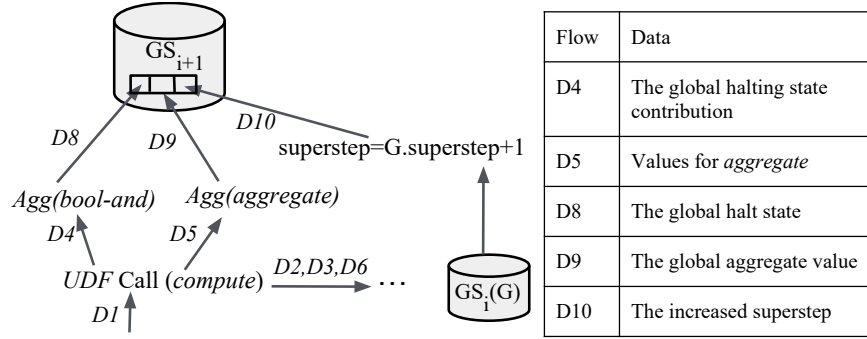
$GS_{i+1}$

D8

D9

D10

superstep=G.superstep+1

Agg(bool-and)

Agg(aggregate)

D4

D5

UDF Call (compute)

D2,D3,D6

…

D1

$GS_i(G)$

| Flow | Data |
|---|---|
| D4 | The global halting state contribution |
| D5 | Values for *aggregate* |
| D8 | The global halt state |
| D9 | The global aggregate value |
| D10 | The increased superstep |